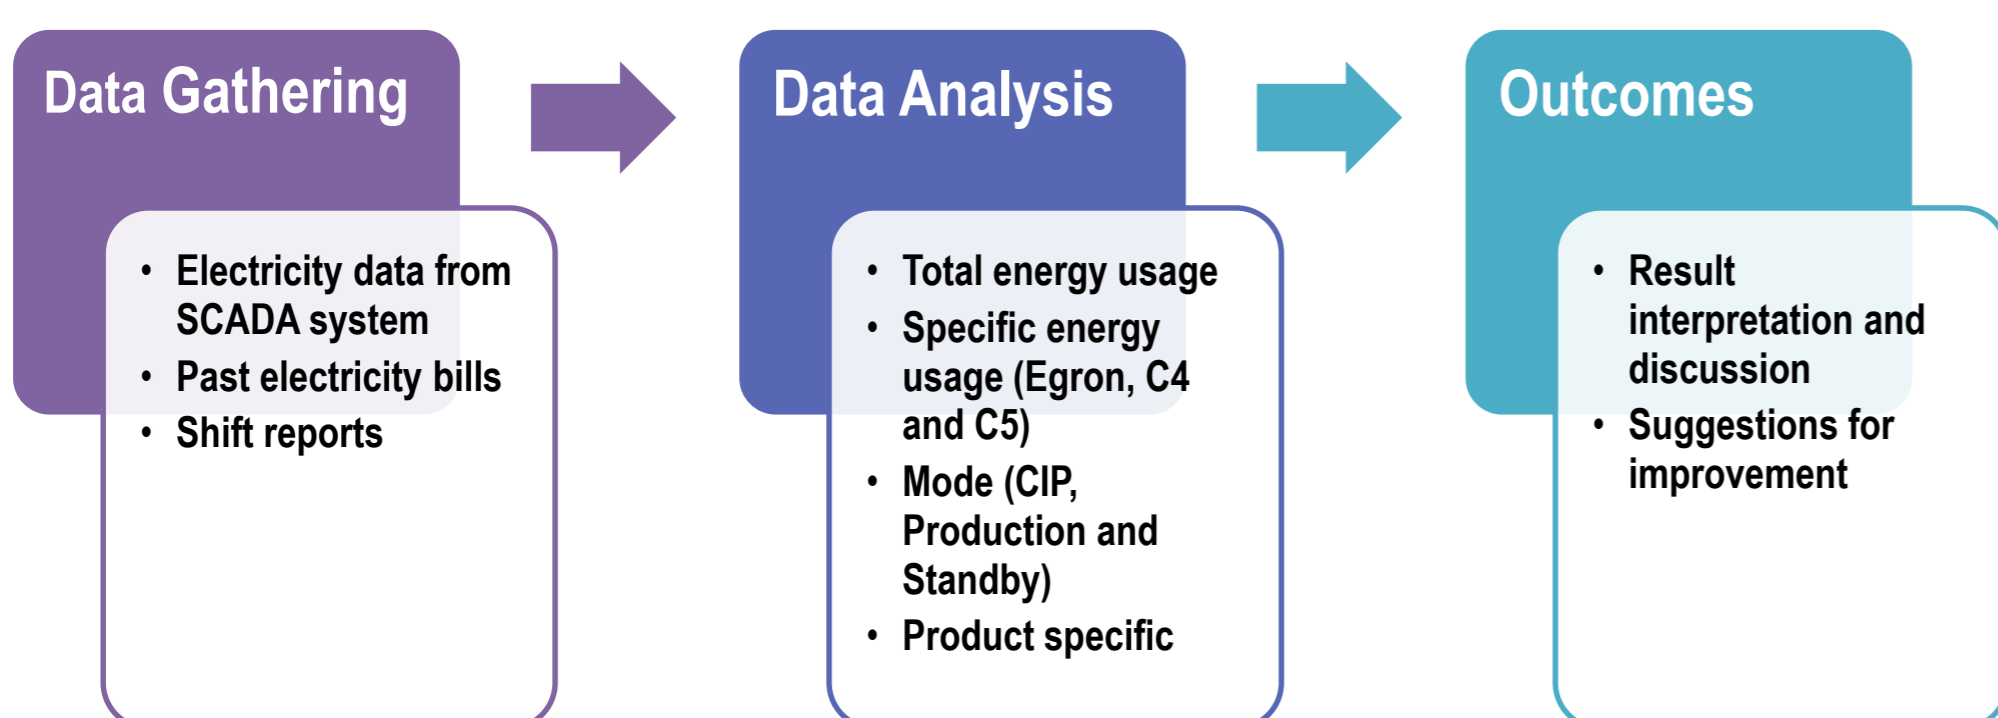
Data Gathering

- Electricity data from SCADA system
- Past electricity bills
- Shift reports

Data Analysis

- Total energy usage
- Specific energy usage (Egron, C4 and C5)
- Mode (CIP, Production and Standby)
- Product specific

Outcomes

- Result interpretation and discussion
- Suggestions for improvement